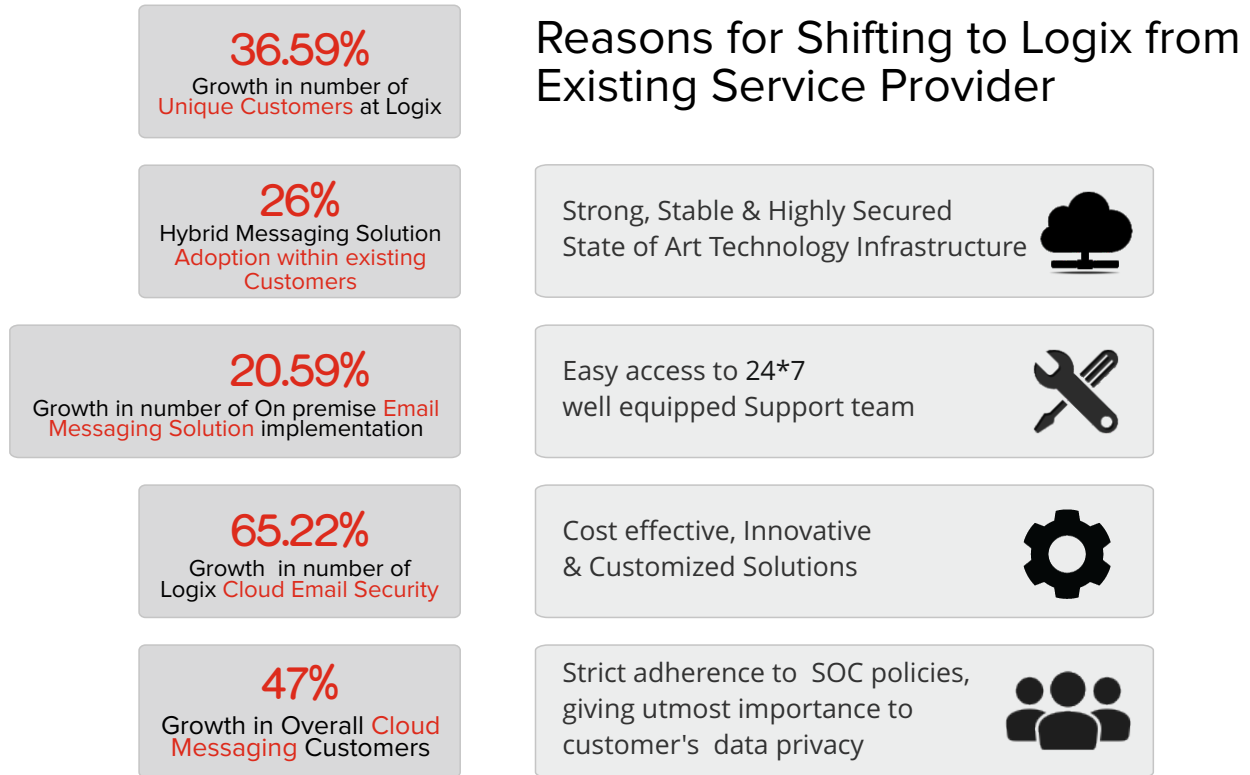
36.59%
Growth in number of Unique Customers at Logix

Reasons for Shifting to Logix from Existing Service Provider

26%
Hybrid Messaging Solution Adoption within existing Customers

Strong, Stable & Highly Secured State of Art Technology Infrastructure

20.59%
Growth in number of On premise Email Messaging Solution implementation

Easy access to 24*7 well equipped Support team

65.22%
Growth in number of Logix Cloud Email Security

Cost effective, Innovative & Customized Solutions

47%
Growth in Overall Cloud Messaging Customers

Strict adherence to SOC policies, giving utmost importance to customer's data privacy